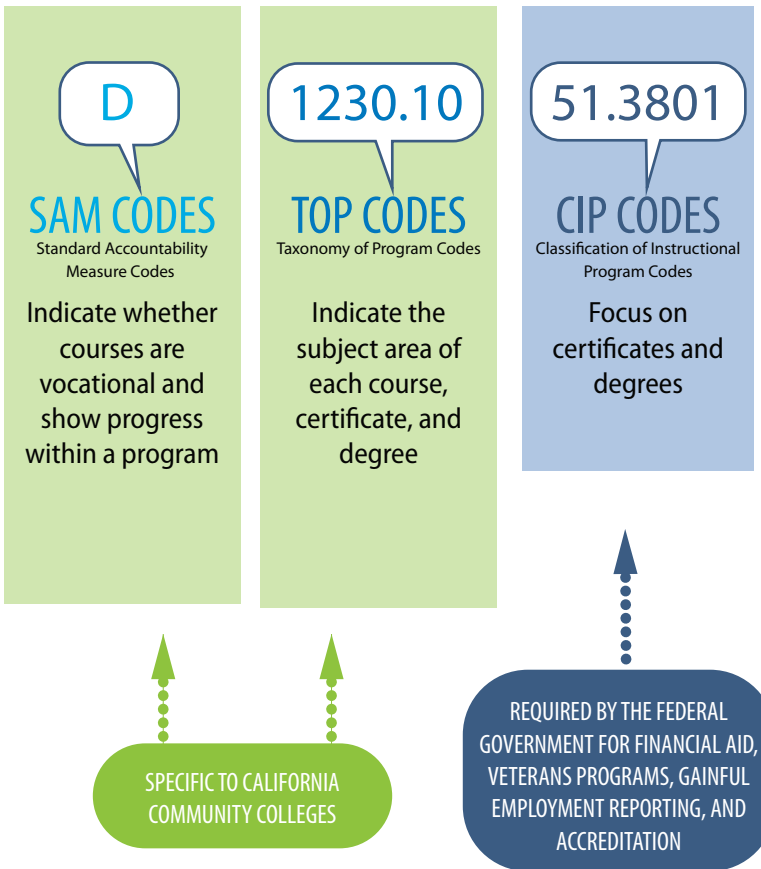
D

SAM CODES
Standard Accountability Measure Codes

Indicate whether courses are vocational and show progress within a program

1230.10

TOP CODES
Taxonomy of Program Codes

Indicate the subject area of each course, certificate, and degree

51.3801

CIP CODES
Classification of Instructional Program Codes

Focus on certificates and degrees

SPECIFIC TO CALIFORNIA COMMUNITY COLLEGES

REQUIRED BY THE FEDERAL GOVERNMENT FOR FINANCIAL AID, VETERANS PROGRAMS, GAINFUL EMPLOYMENT REPORTING, AND ACCREDITATION